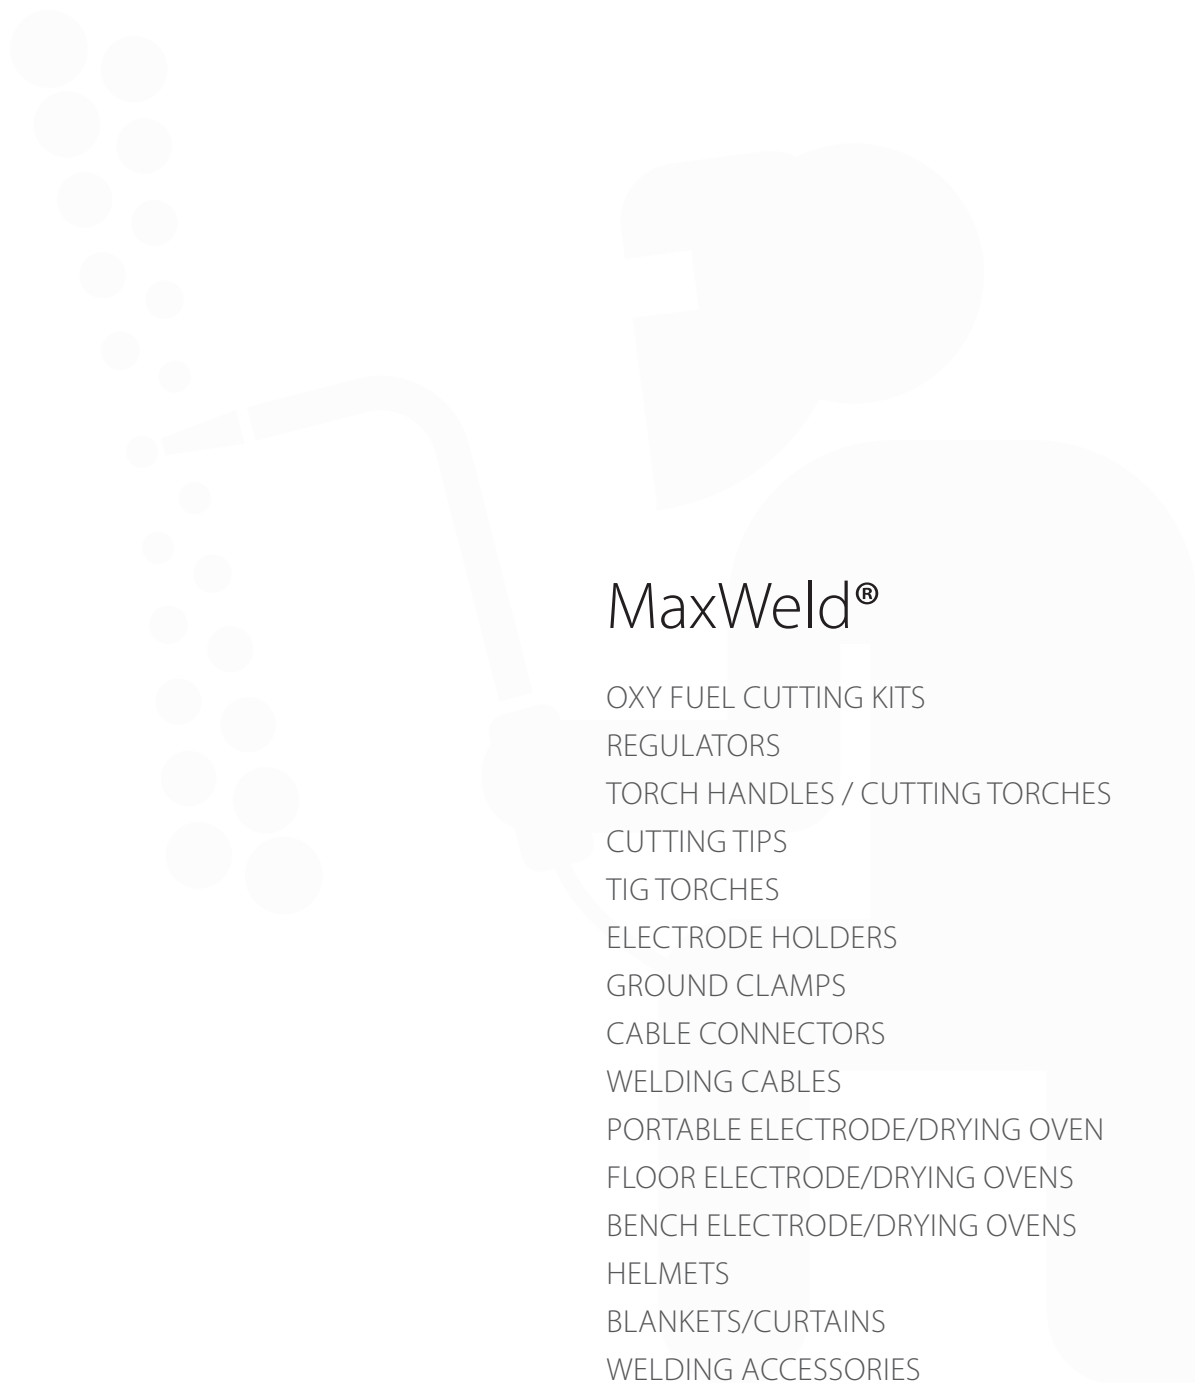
MaxWeld®

OXY FUEL CUTTING KITS
REGULATORS
TORCH HANDLES / CUTTING TORCHES
CUTTING TIPS
TIG TORCHES
ELECTRODE HOLDERS
GROUND CLAMPS
CABLE CONNECTORS
WELDING CABLES
PORTABLE ELECTRODE/DRYING OVEN
FLOOR ELECTRODE/DRYING OVENS
BENCH ELECTRODE/DRYING OVENS
HELMETS
BLANKETS/CURTAINS
WELDING ACCESSORIES